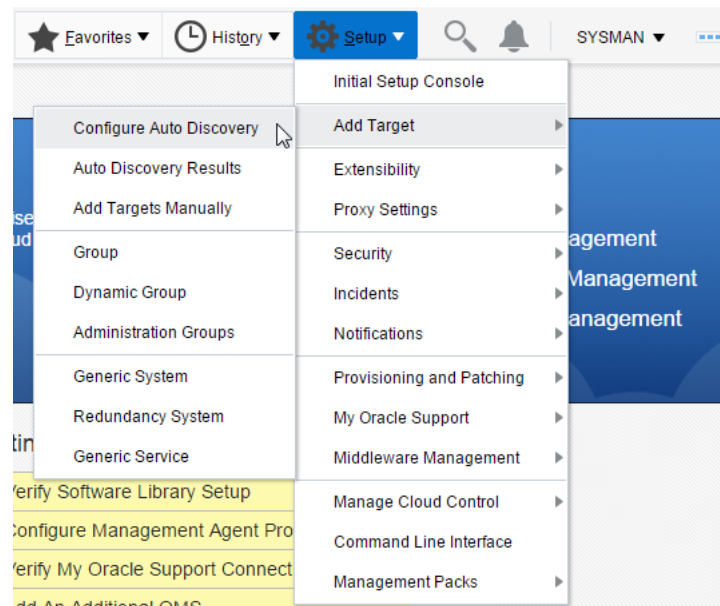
Favorites ▼ History ▼ Setup ▼ SYSMAN ▼

Initial Setup Console
Add Target
Extensibility
Proxy Settings
Security
Incidents
Notifications
Provisioning and Patching
My Oracle Support
Middleware Management
Manage Cloud Control
Command Line Interface
Management Packs

Configure Auto Discovery
Auto Discovery Results
Add Targets Manually
Group
Dynamic Group
Administration Groups
Generic System
Redundancy System
Generic Service

ise
ud

agement
Management
anagement

tin

Verify Software Library Setup
Configure Management Agent Pro
Verify My Oracle Support Connect
dd An Additional OMS